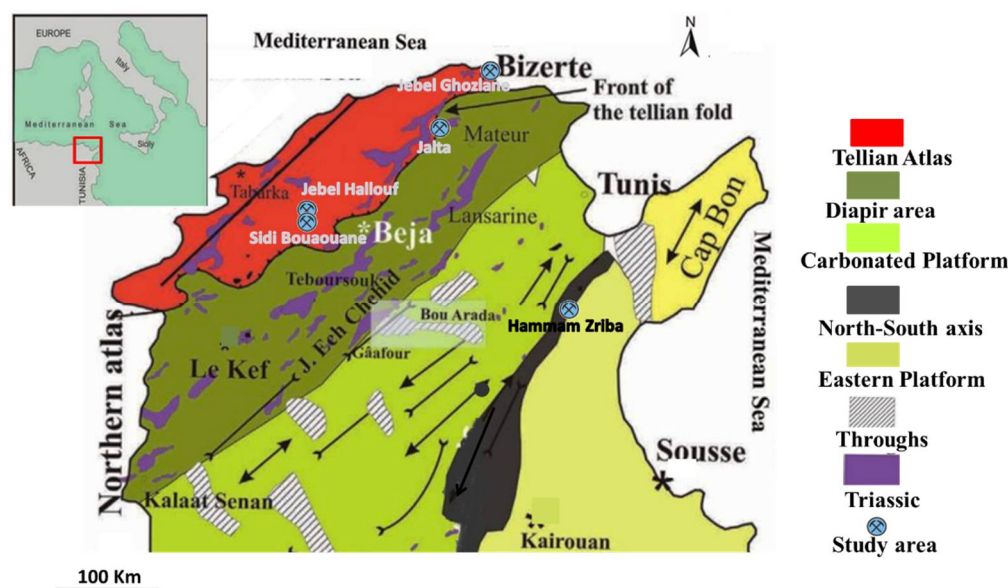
EUROPE
Italy
Mediterranean Sea
Sicily
AFRICA
TUNISIA

N

Mediterranean Sea
Bizerte
Jebel Ghozlane
Front of the tellian fold
Jalta
Mateur
Tabarka
Jebel Hallouf
Sidi Bouaouane
Beja
Lansarine
Tunis
Cap Bon
Teboursouk
J. Ech Chehid
Bou Arada
Hammam Zriba
Gâafour
Le Kef
Northern atlas
Mediterranean Sea
Sousse
Kalaat Senan
Kairouan

Tellian Atlas
Diapir area
Carbonated Platform
North-South axis
Eastern Platform
Throughs
Triassic
Study area

100 Km